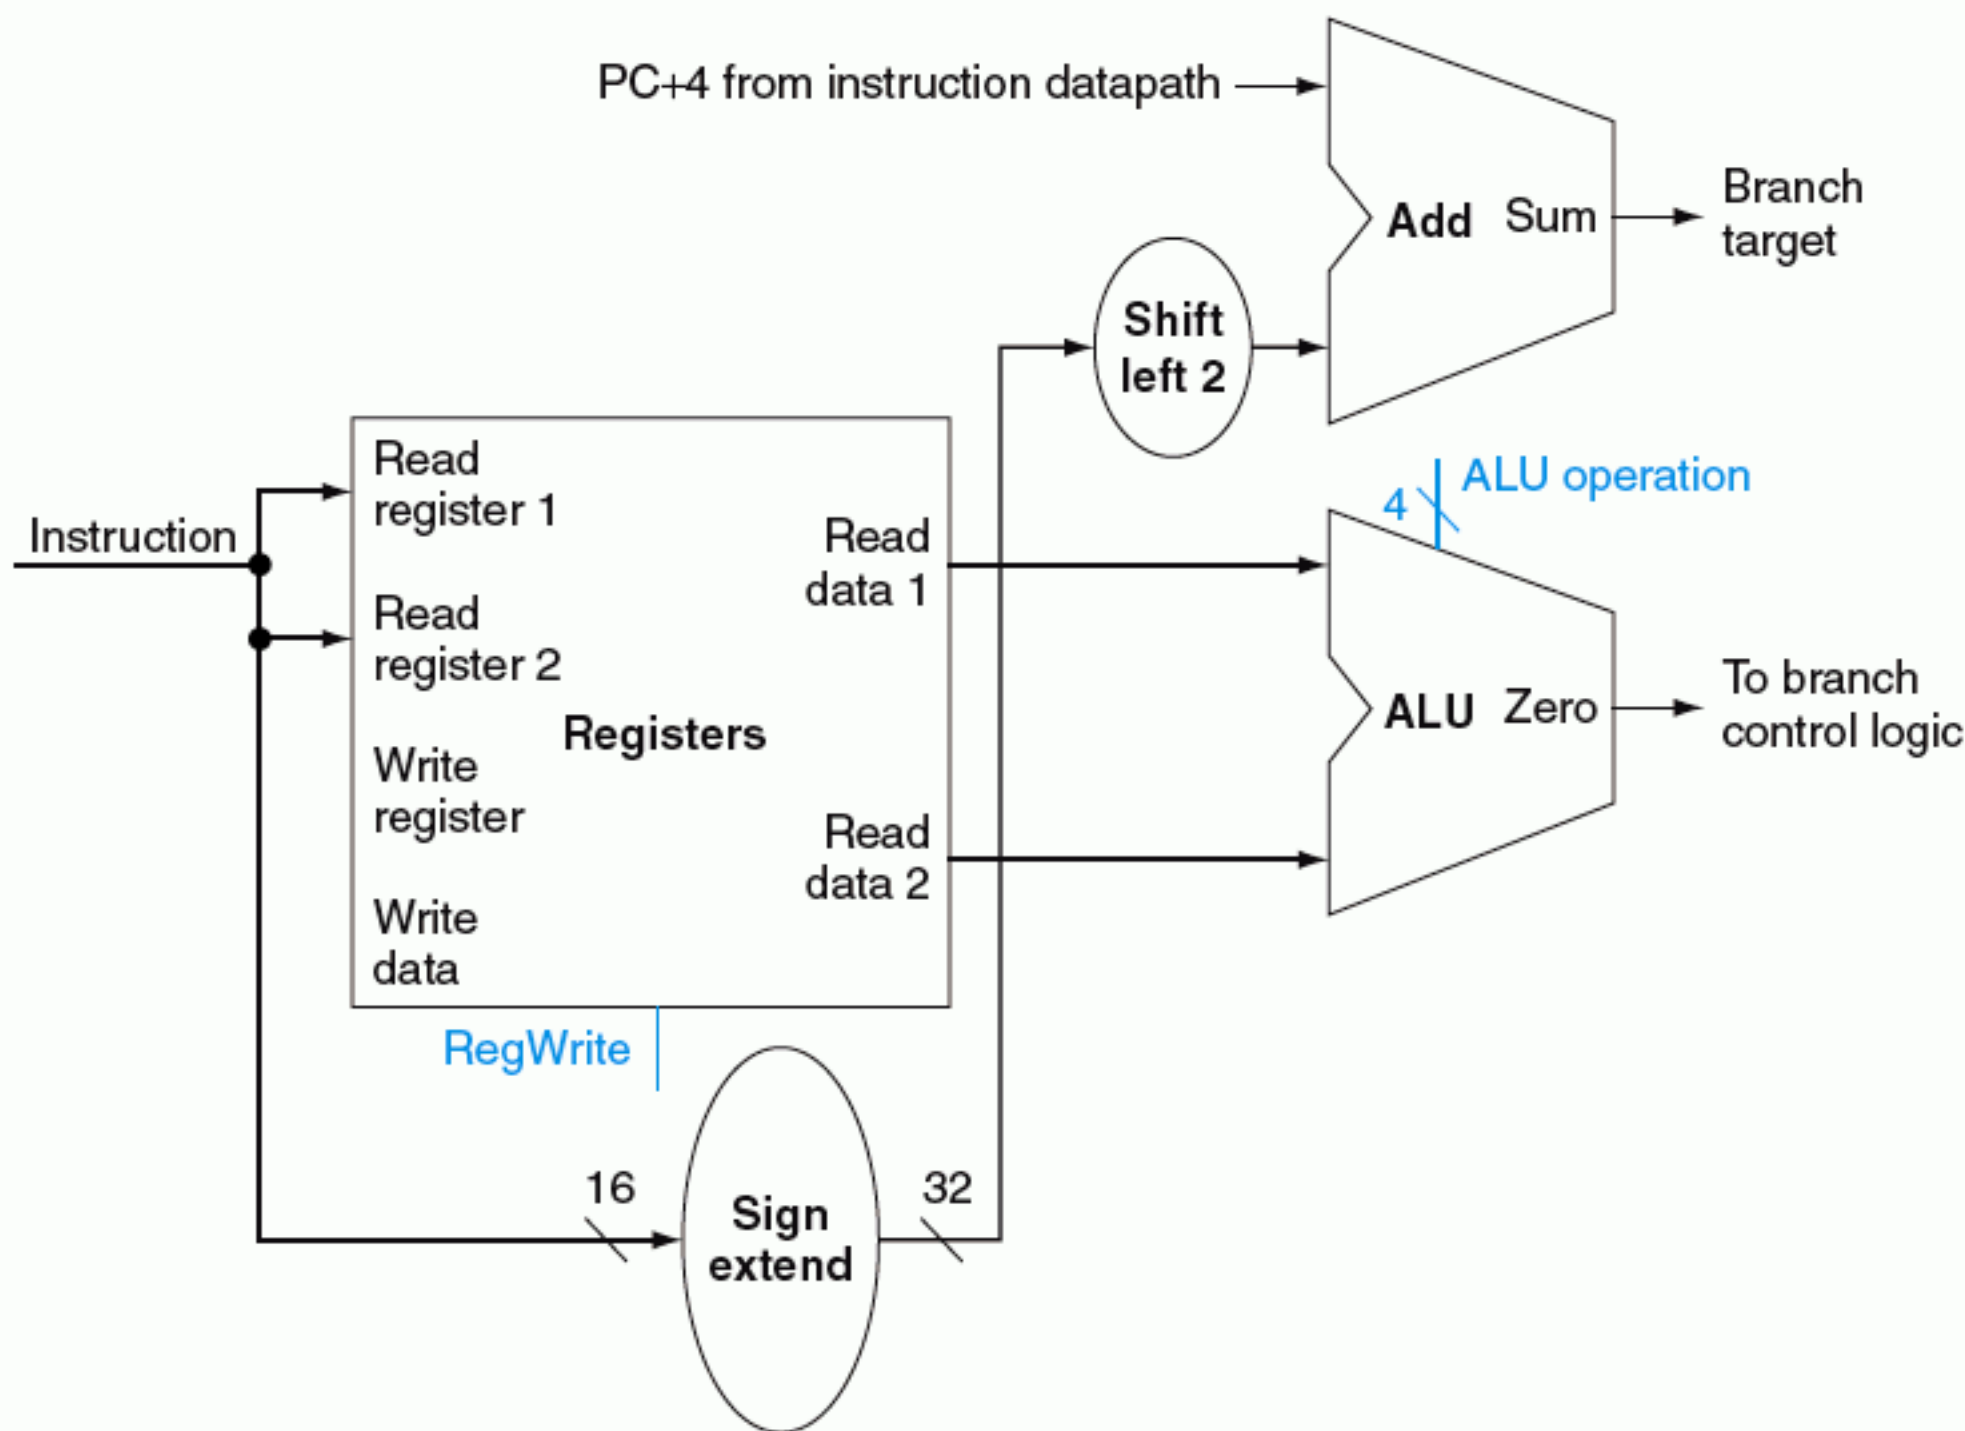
PC+4 from instruction datapath

Add Sum

Branch target

Shift left 2

ALU operation

4

Instruction

Read register 1

Read register 2

Registers

Write register

Write data

Read data 1

Read data 2

ALU Zero

To branch control logic

RegWrite

16

Sign extend

32